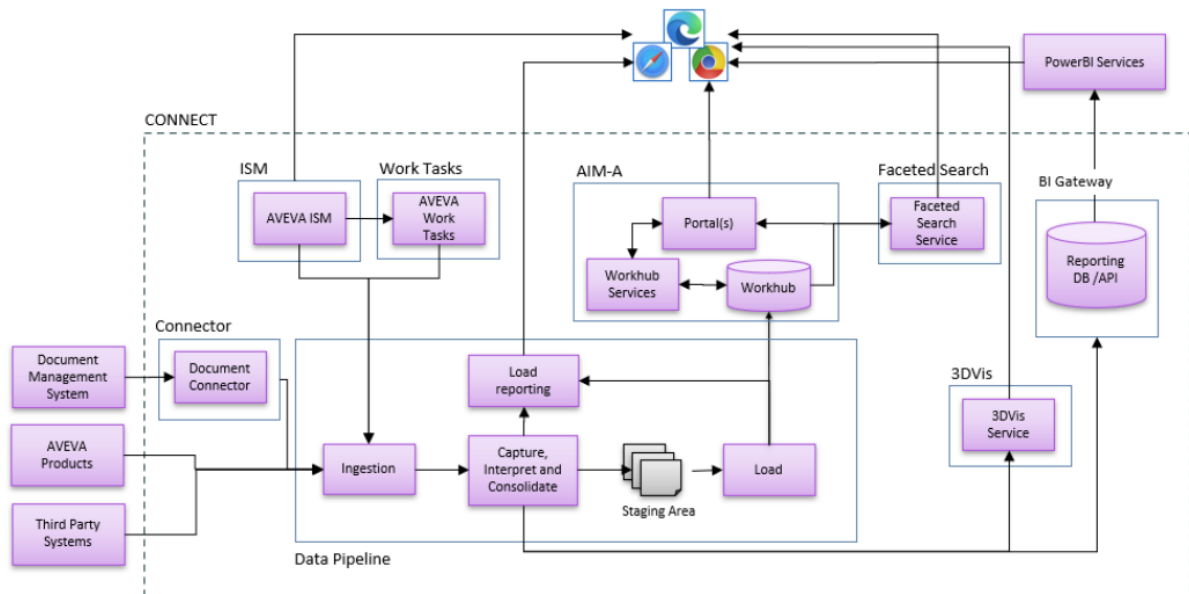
PowerBI Services

CONNECT

ISM

AVEVA ISM

Work Tasks

AVEVA Work Tasks

AIM-A

Portal(s)

Workhub Services

Workhub

Faceted Search

Faceted Search Service

BI Gateway

Reporting DB /API

Connector

Document Connector

Document Management System

AVEVA Products

Third Party Systems

Load reporting

Ingestion

Capture, Interpret and Consolidate

Staging Area

Load

3DVis

3DVis Service

Data Pipeline